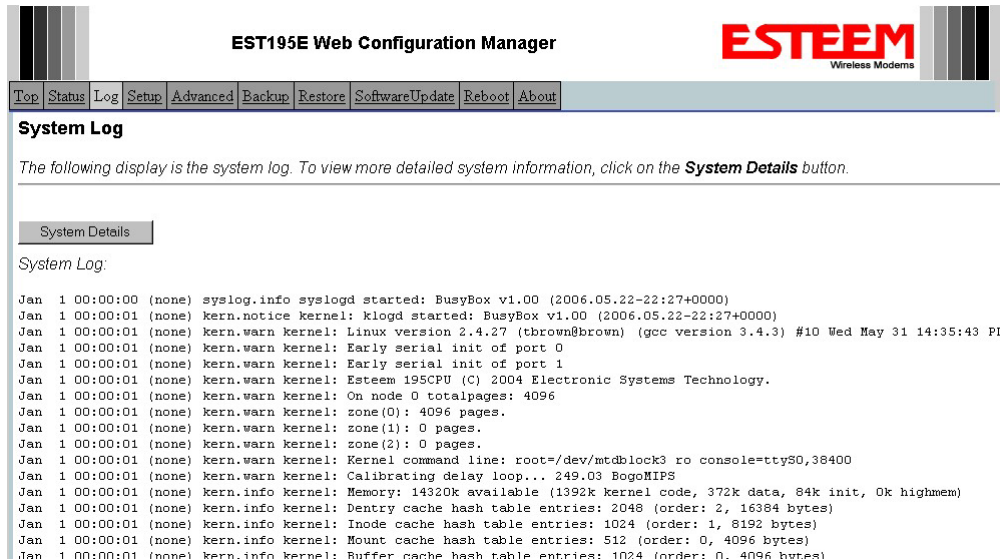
EST195E Web Configuration Manager

ESTEEM
Wireless Modems

Top | Status | Log | Setup | Advanced | Backup | Restore | SoftwareUpdate | Reboot | About

System Log

The following display is the system log. To view more detailed system information, click on the System Details button.

System Details

System Log:

Jan 1 00:00:00 (none) syslog.info syslogd started: BusyBox v1.00 (2006.05.22-22:27+0000)
Jan 1 00:00:01 (none) kern.notice kernel: klogd started: BusyBox v1.00 (2006.05.22-22:27+0000)
Jan 1 00:00:01 (none) kern.warn kernel: Linux version 2.4.27 (tbrown@brown) (gcc version 3.4.3) #10 Wed May 31 14:35:43 P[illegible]
Jan 1 00:00:01 (none) kern.warn kernel: Early serial init of port 0
Jan 1 00:00:01 (none) kern.warn kernel: Early serial init of port 1
Jan 1 00:00:01 (none) kern.warn kernel: Esteem 195CPU (C) 2004 Electronic Systems Technology.
Jan 1 00:00:01 (none) kern.warn kernel: On node 0 totalpages: 4096
Jan 1 00:00:01 (none) kern.warn kernel: zone(0): 4096 pages.
Jan 1 00:00:01 (none) kern.warn kernel: zone(1): 0 pages.
Jan 1 00:00:01 (none) kern.warn kernel: zone(2): 0 pages.
Jan 1 00:00:01 (none) kern.warn kernel: Kernel command line: root=/dev/mtdblock3 ro console=ttyS0,38400
Jan 1 00:00:01 (none) kern.warn kernel: Calibrating delay loop... 249.03 BogoMIPS
Jan 1 00:00:01 (none) kern.info kernel: Memory: 14320k available (1392k kernel code, 372k data, 84k init, 0k highmem)
Jan 1 00:00:01 (none) kern.info kernel: Dentry cache hash table entries: 2048 (order: 2, 16384 bytes)
Jan 1 00:00:01 (none) kern.info kernel: Inode cache hash table entries: 1024 (order: 1, 8192 bytes)
Jan 1 00:00:01 (none) kern.info kernel: Mount cache hash table entries: 512 (order: 0, 4096 bytes)
Jan 1 00:00:01 (none) kern.info kernel: Buffer cache hash table entries: 1024 (order: 0, 4096 bytes)